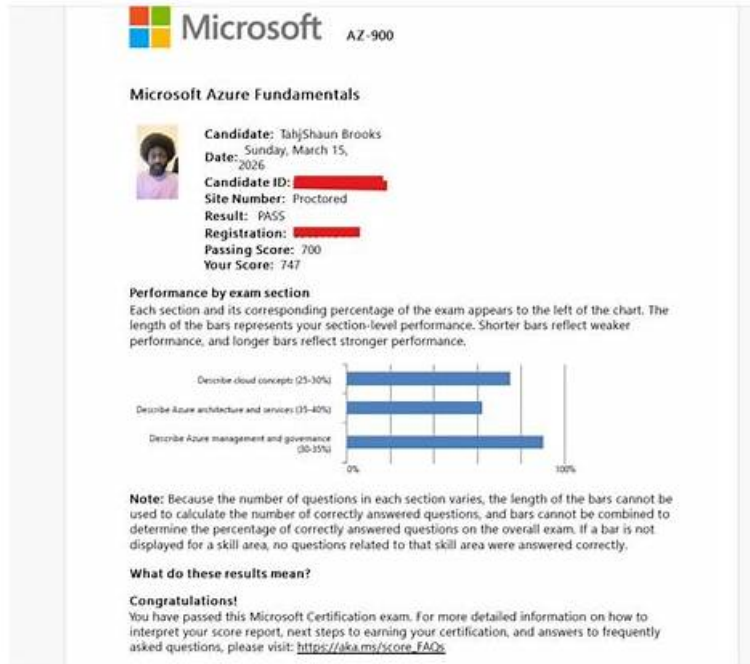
Microsoft AZ-900

Microsoft Azure Fundamentals

Candidate: TahjShaun Brooks
Date: Sunday, March 15, 2026
Candidate ID: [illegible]
Site Number: Proctored
Result: PASS
Registration: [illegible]
Passing Score: 700
Your Score: 747

Performance by exam section
Each section and its corresponding percentage of the exam appears to the left of the chart. The length of the bars represents your section-level performance. Shorter bars reflect weaker performance, and longer bars reflect stronger performance.

Describe cloud concepts (25-30%)
Describe Azure architecture and services (35-40%)
Describe Azure management and governance (30-35%)
0%
100%

Note: Because the number of questions in each section varies, the length of the bars cannot be used to calculate the number of correctly answered questions, and bars cannot be combined to determine the percentage of correctly answered questions on the overall exam. If a bar is not displayed for a skill area, no questions related to that skill area were answered correctly.

What do these results mean?

Congratulations!
You have passed this Microsoft Certification exam. For more detailed information on how to interpret your score report, next steps to earning your certification, and answers to frequently asked questions, please visit: https://aka.ms/score_FAQs